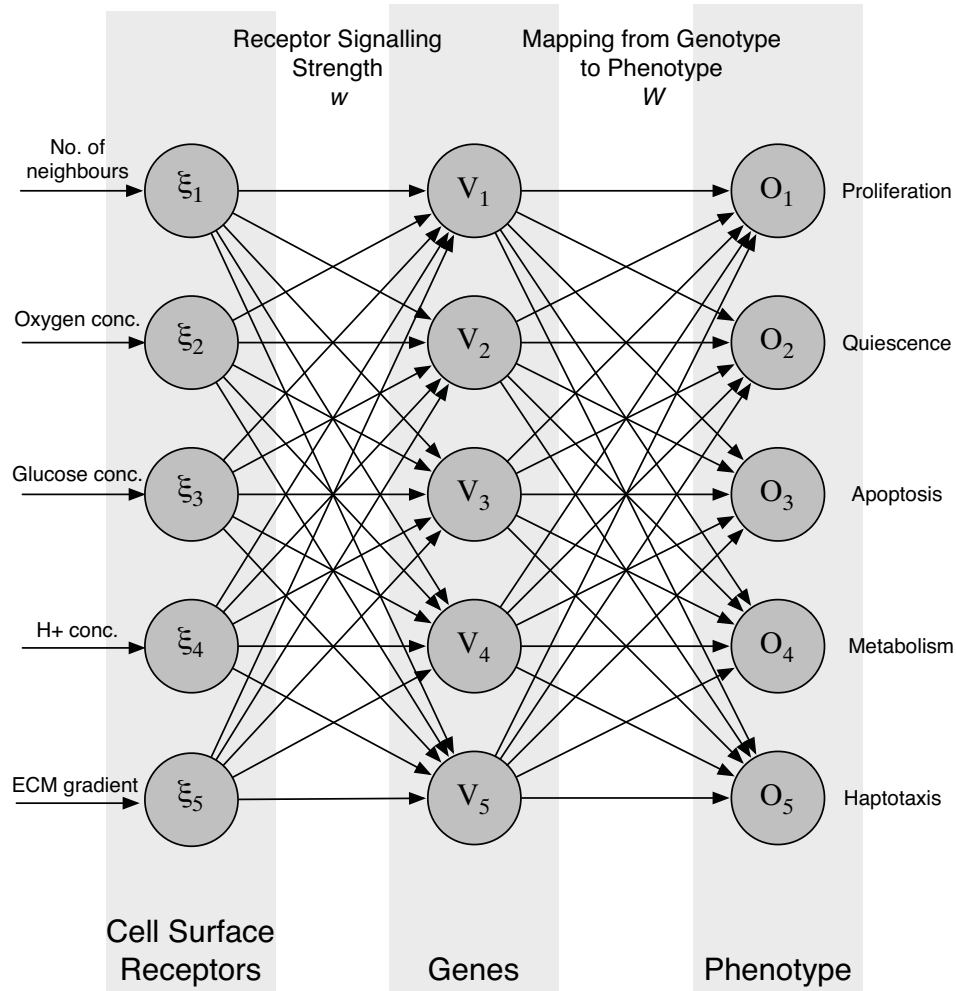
Receptor Signalling Strength
$w$

Mapping from Genotype to Phenotype
$W$

No. of neighbours
$\xi_1$
$V_1$
$O_1$
Proliferation

Oxygen conc.
$\xi_2$
$V_2$
$O_2$
Quiescence

Glucose conc.
$\xi_3$
$V_3$
$O_3$
Apoptosis

H+ conc.
$\xi_4$
$V_4$
$O_4$
Metabolism

ECM gradient
$\xi_5$
$V_5$
$O_5$
Haptotaxis

Cell Surface Receptors

Genes

Phenotype